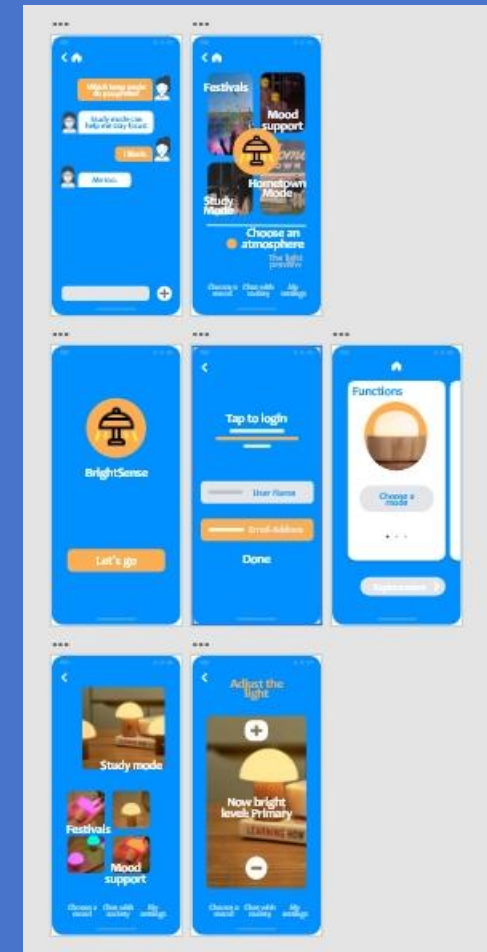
Which lamp mode do you prefer?

Study mode can help me stay focus!

I think

Me too.

Festivals

Mood support

Hometown Mode

Study Mode

Choose an atmosphere

The light preview

Choose a mood

Chat with society

My settings

BrightSense

Let's go

Tap to login

User Name

Email Address

Done

Functions

Choose a mode

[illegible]

Study mode

Festivals

Mood support

Choose a mood

Chat with society

My settings

Adjust the light

Now bright level: Primary

Choose a mood

Chat with society

My settings